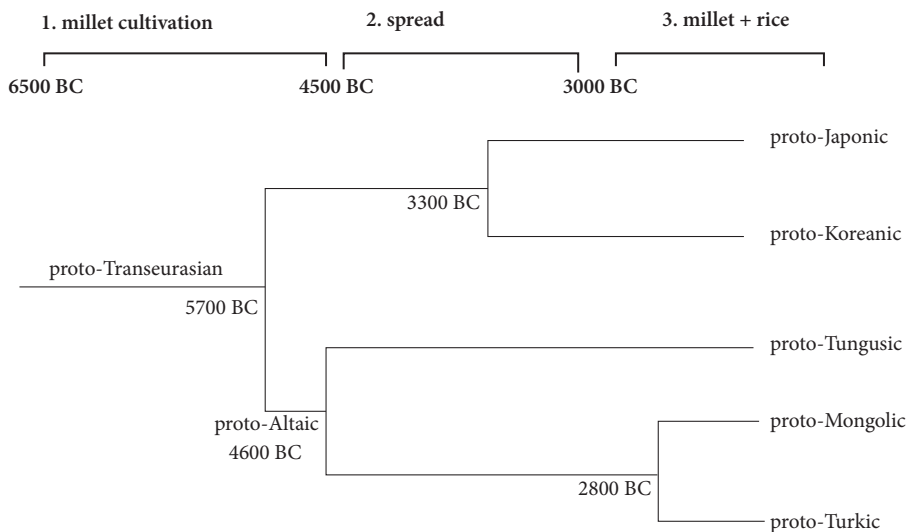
1. millet cultivation

2. spread

3. millet + rice

6500 BC

4500 BC

3000 BC

proto-Japonic

3300 BC

proto-Koreanic

proto-Transeurasian

5700 BC

proto-Tungusic

proto-Mongolic

proto-Altaic
4600 BC

2800 BC

proto-Turkic